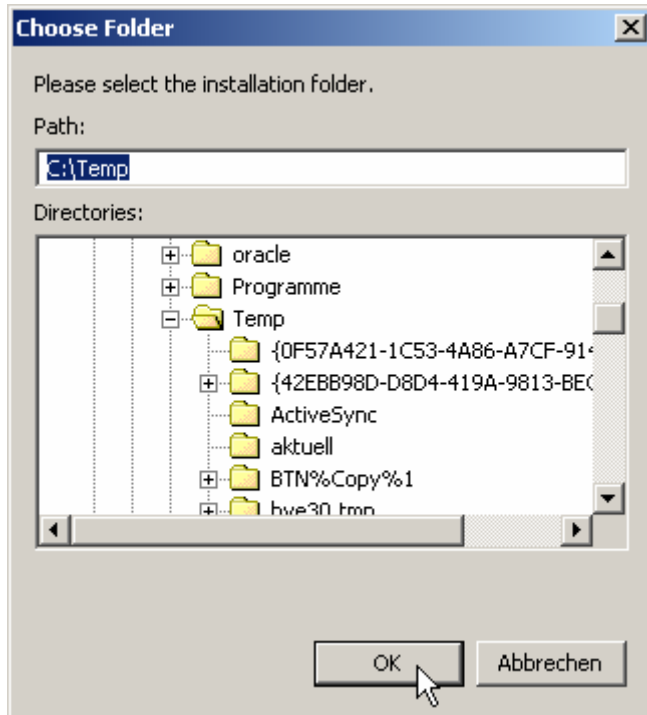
Choose Folder

Please select the installation folder.

Path:

C:\Temp

Directories:

oracle
Programme
Temp
{0F57A421-1C53-4A86-A7CF-91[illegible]
{42EBB98D-D8D4-419A-9813-BE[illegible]
ActiveSync
aktuell
BTN%Copy%1
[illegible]

OK

Abbrechen